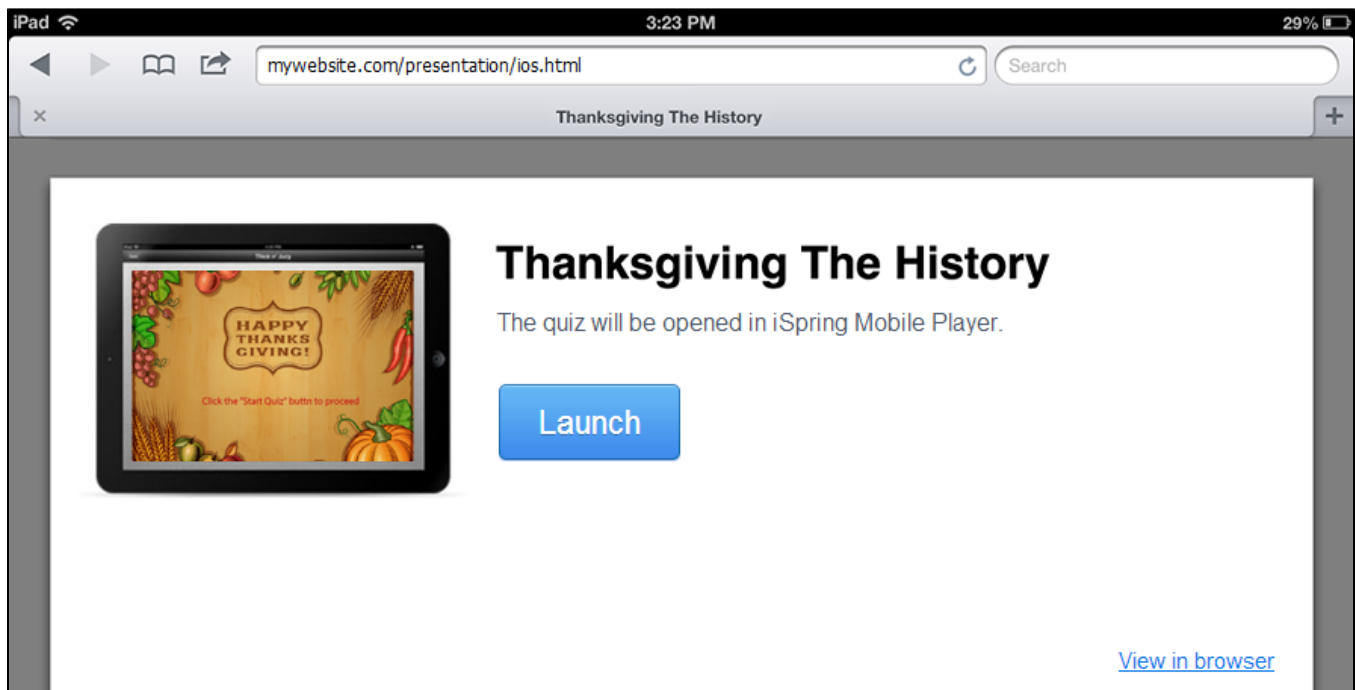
iPad 3:23 PM 29%

mywebsite.com/presentation/ios.html

Search

×

Thanksgiving The History

+

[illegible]

HAPPY THANKS GIVING!

Click the "Start Quiz" buttn to proceed

Thanksgiving The History

The quiz will be opened in iSpring Mobile Player.

Launch

View in browser